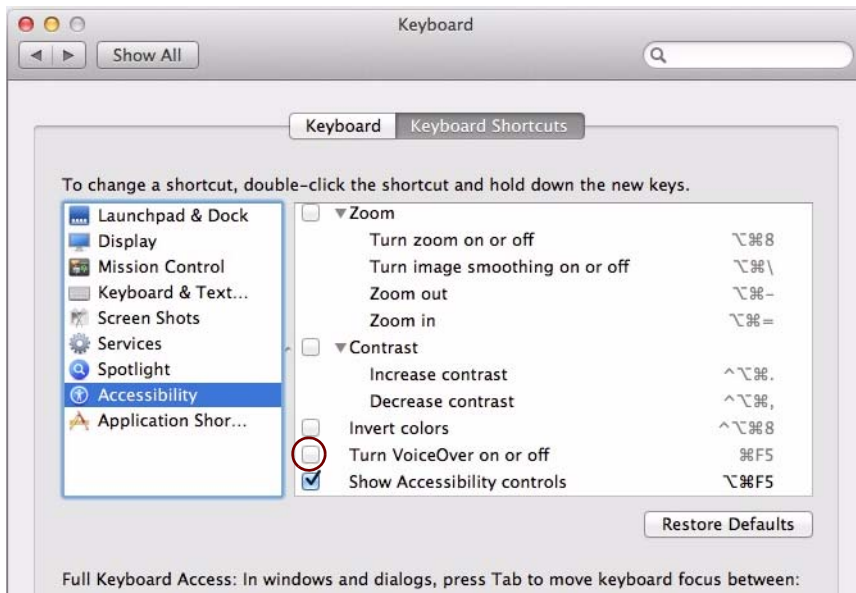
Keyboard

Show All

Keyboard | Keyboard Shortcuts

To change a shortcut, double-click the shortcut and hold down the new keys.

Launchpad & Dock
Display
Mission Control
Keyboard & Text…
Screen Shots
Services
Spotlight
Accessibility
Application Shor…

| | | |
|---|---|---|
| ☐ | ▼Zoom | |
| | Turn zoom on or off | ⌥⌘8 |
| | Turn image smoothing on or off | ⌥⌘\ |
| | Zoom out | ⌥⌘- |
| | Zoom in | ⌥⌘= |
| ☐ | ▼Contrast | |
| | Increase contrast | ^⌥⌘. |
| | Decrease contrast | ^⌥⌘, |
| ☐ | Invert colors | ^⌥⌘8 |
| ☐ | Turn VoiceOver on or off | ⌘F5 |
| ☑ | Show Accessibility controls | ⌥⌘F5 |

Restore Defaults

Full Keyboard Access: In windows and dialogs, press Tab to move keyboard focus between: